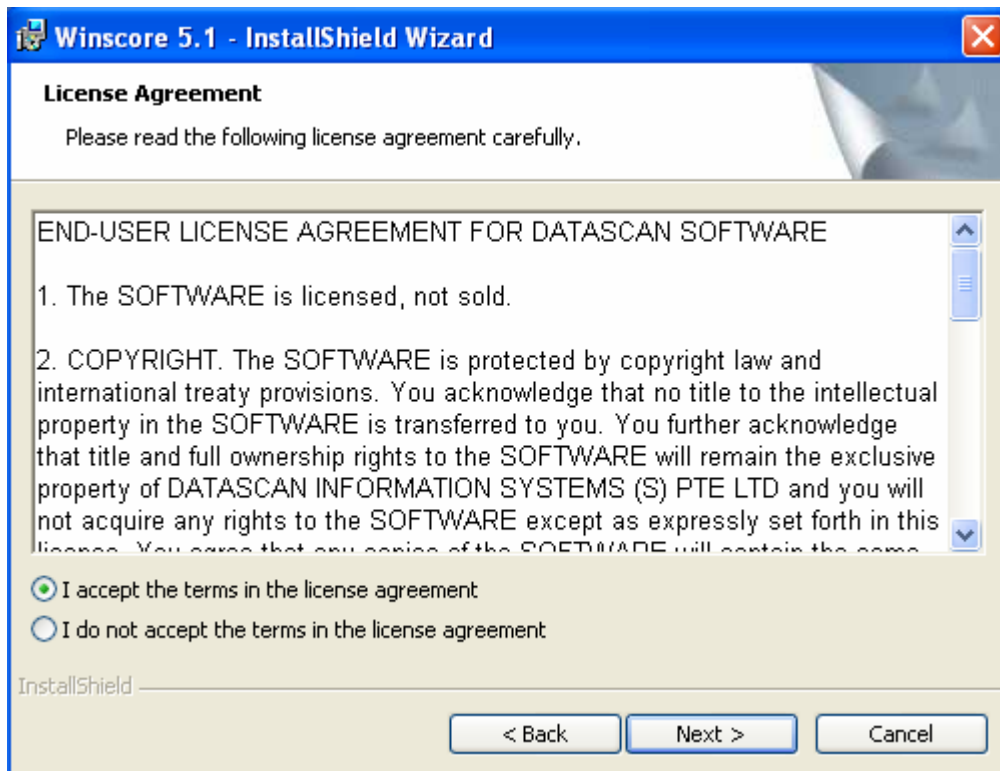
Winscore 5.1 - InstallShield Wizard

License Agreement

Please read the following license agreement carefully.

END-USER LICENSE AGREEMENT FOR DATASCAN SOFTWARE

1. The SOFTWARE is licensed, not sold.

2. COPYRIGHT. The SOFTWARE is protected by copyright law and international treaty provisions. You acknowledge that no title to the intellectual property in the SOFTWARE is transferred to you. You further acknowledge that title and full ownership rights to the SOFTWARE will remain the exclusive property of DATASCAN INFORMATION SYSTEMS (S) PTE LTD and you will not acquire any rights to the SOFTWARE except as expressly set forth in this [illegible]

I accept the terms in the license agreement

I do not accept the terms in the license agreement

InstallShield

< Back

Next >

Cancel